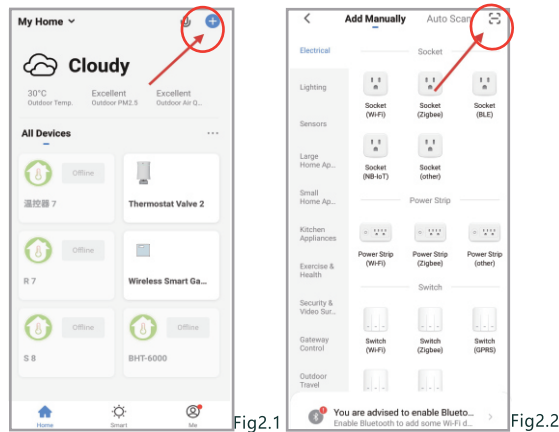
My Home

Cloudy

30°C
Outdoor Temp.

Excellent
Outdoor PM2.5

Excellent
Outdoor Air Q...

All Devices

Offline

遥控器 7

Thermostat Valve 2

Offline

R 7

Wireless Smart Ga...

Offline

Offline

S 8

BHT-6000

Home

Smart

Me

Fig2.1

Add Manually

Auto Scan

Electrical

Lighting

Sensors

Large Home Ap...

Small Home Ap...

Kitchen Appliances

Exercise & Health

Security & Video Sur...

Gateway Control

Outdoor Travel

Socket

Socket (Wi-Fi)

Socket (Zigbee)

Socket (BLE)

Socket (NB-IoT)

Socket (other)

Power Strip

Power Strip (Wi-Fi)

Power Strip (Zigbee)

Power Strip (other)

Switch

Switch (Wi-Fi)

Switch (Zigbee)

Switch (GPRS)

You are advised to enable Blueto...
Enable Bluetooth to add some Wi-Fi d...

Fig2.2